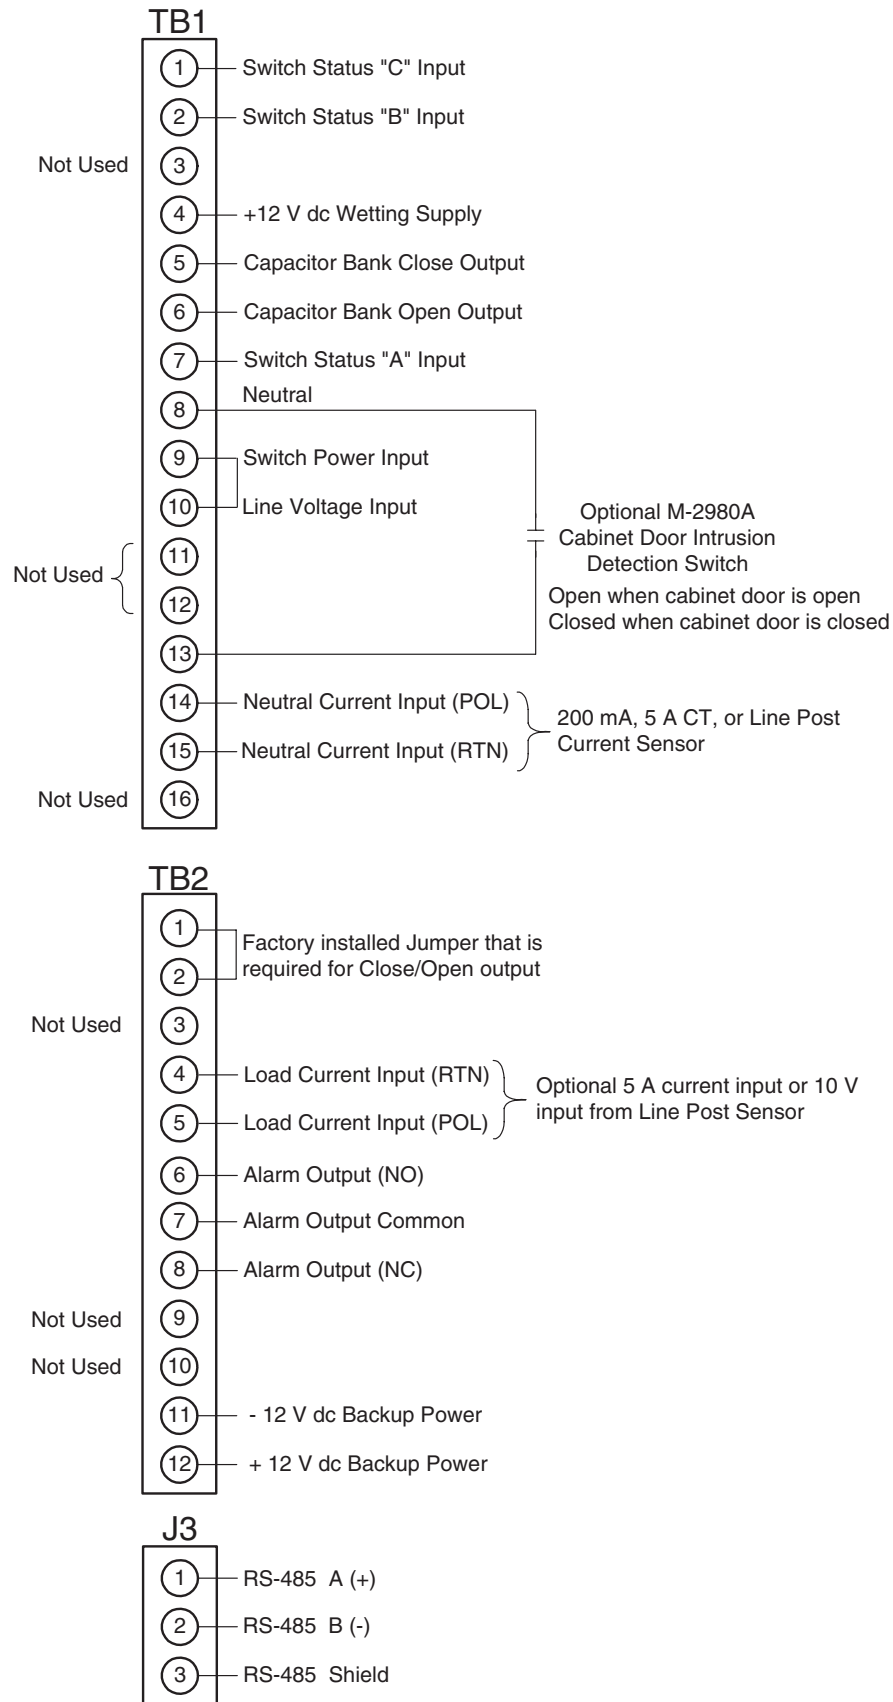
TB1

1 Switch Status "C" Input
2 Switch Status "B" Input
Not Used 3
4 +12 V dc Wetting Supply
5 Capacitor Bank Close Output
6 Capacitor Bank Open Output
7 Switch Status "A" Input
8 Neutral
9 Switch Power Input
10 Line Voltage Input
Optional M-2980A Cabinet Door Intrusion Detection Switch
Not Used 11
12
Open when cabinet door is open
Closed when cabinet door is closed
13
14 Neutral Current Input (POL)
15 Neutral Current Input (RTN)
200 mA, 5 A CT, or Line Post Current Sensor
Not Used 16

TB2

1
2
Factory installed Jumper that is required for Close/Open output
Not Used 3
4 Load Current Input (RTN)
5 Load Current Input (POL)
Optional 5 A current input or 10 V input from Line Post Sensor
6 Alarm Output (NO)
7 Alarm Output Common
8 Alarm Output (NC)
Not Used 9
Not Used 10
11 - 12 V dc Backup Power
12 + 12 V dc Backup Power

J3

1 RS-485 A (+)
2 RS-485 B (-)
3 RS-485 Shield